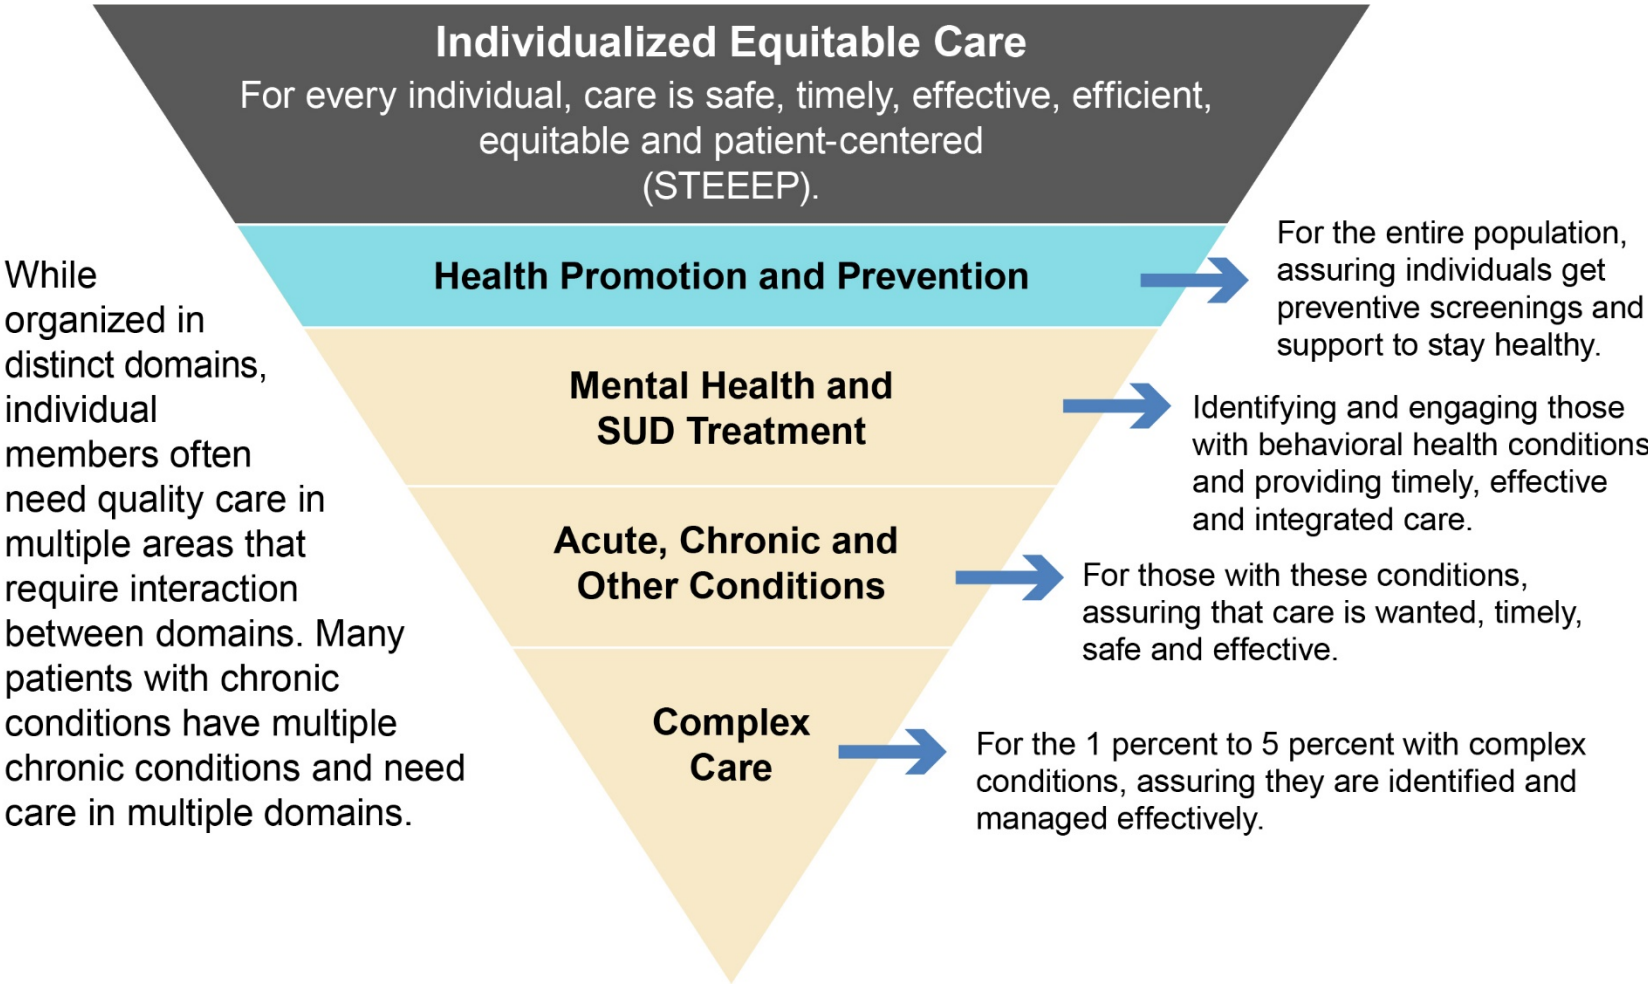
Individualized Equitable Care
For every individual, care is safe, timely, effective, efficient, equitable and patient-centered (STEEEP).

While organized in distinct domains, individual members often need quality care in multiple areas that require interaction between domains. Many patients with chronic conditions have multiple chronic conditions and need care in multiple domains.

Health Promotion and Prevention

For the entire population, assuring individuals get preventive screenings and support to stay healthy.

Mental Health and SUD Treatment

Identifying and engaging those with behavioral health conditions and providing timely, effective and integrated care.

Acute, Chronic and Other Conditions

For those with these conditions, assuring that care is wanted, timely, safe and effective.

Complex Care

For the 1 percent to 5 percent with complex conditions, assuring they are identified and managed effectively.